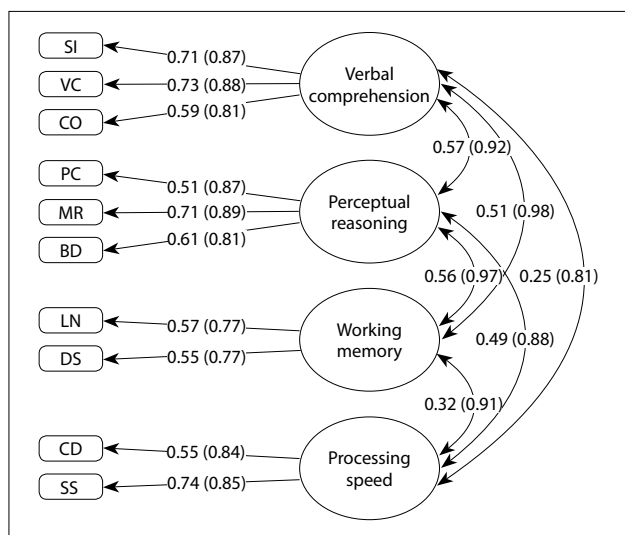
SI
0.71 (0.87)
VC
0.73 (0.88)
CO
0.59 (0.81)
Verbal comprehension

0.57 (0.92)

PC
0.51 (0.87)
MR
0.71 (0.89)
BD
0.61 (0.81)
Perceptual reasoning

0.51 (0.98)

0.56 (0.97)
0.25 (0.81)

LN
0.57 (0.77)
DS
0.55 (0.77)
Working memory

0.49 (0.88)

0.32 (0.91)

CD
0.55 (0.84)
SS
0.74 (0.85)
Processing speed